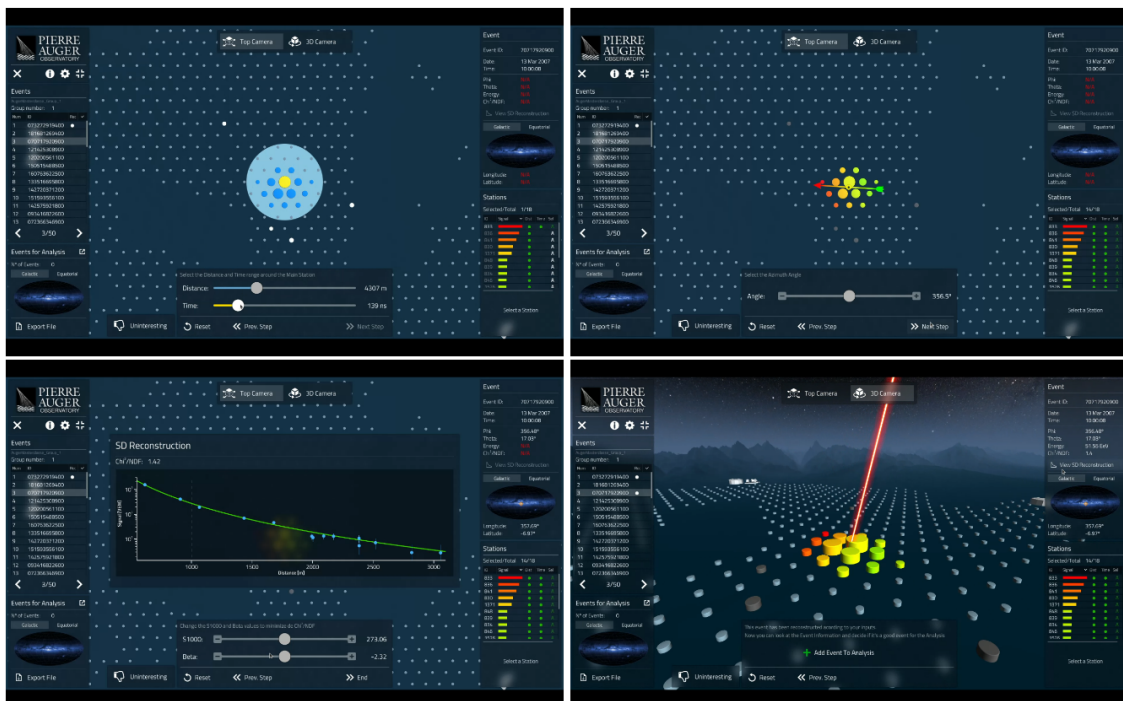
PIERRE AUGER OBSERVATORY

Top Camera
3D Camera

Events
Group number: 1
Num. ID
1 0732729 19400
2 1816812 69400
3 0707 1792 0900
4 1216 2536 0800
5 1200 8056 1100
6 1506 1546 8500
7 1607 6362 2500
8 1335 1666 9800
9 1427 2037 1200
10 1515 0355 0100
11 1425 7592 1800
12 0934 1688 2600
13 0723 0634 9000
3/50

Events for Analysis
Nº of Events: 0
Galactic
Equatorial

Export File

Select the Distance and Time range around the Main Station
Distance: 4307 m
Time: 139 ns

Uninteresting
Reset
Prev. Step
Next Step

Event
Event ID: 70717920900
Date: 13 Mar 2007
Time: 10:00:00
Phi: N/A
Theta: N/A
Energy: N/A
Chi²/NDF: N/A
View SD Reconstruction
Galactic
Equatorial
Longitude: N/A
Latitude: N/A

Stations
Selected/Total: 1/18
Select a Station

Select the Azimuth Angle
Angle: 336.5°
Next Step
Selected/Total: 14/18

SD Reconstruction
Chi²/NDF: 1.42
Signal [VEM]
Distance [m]
1000
1500
2000
2500
3000
Change the S1000 and Beta values to minimize de Chi²/NDF
S1000: 273.06
Beta: -2.32
End

Phi: 356.48°
Theta: 17.83°
Energy: 51.93 EeV
Chi²/NDF: 1.4
Longitude: 357.69°
Latitude: -6.87°

This event has been reconstructed according to your inputs.
Now you can look at the Event Information and decide if it's a good event for the Analysis
Add Event To Analysis